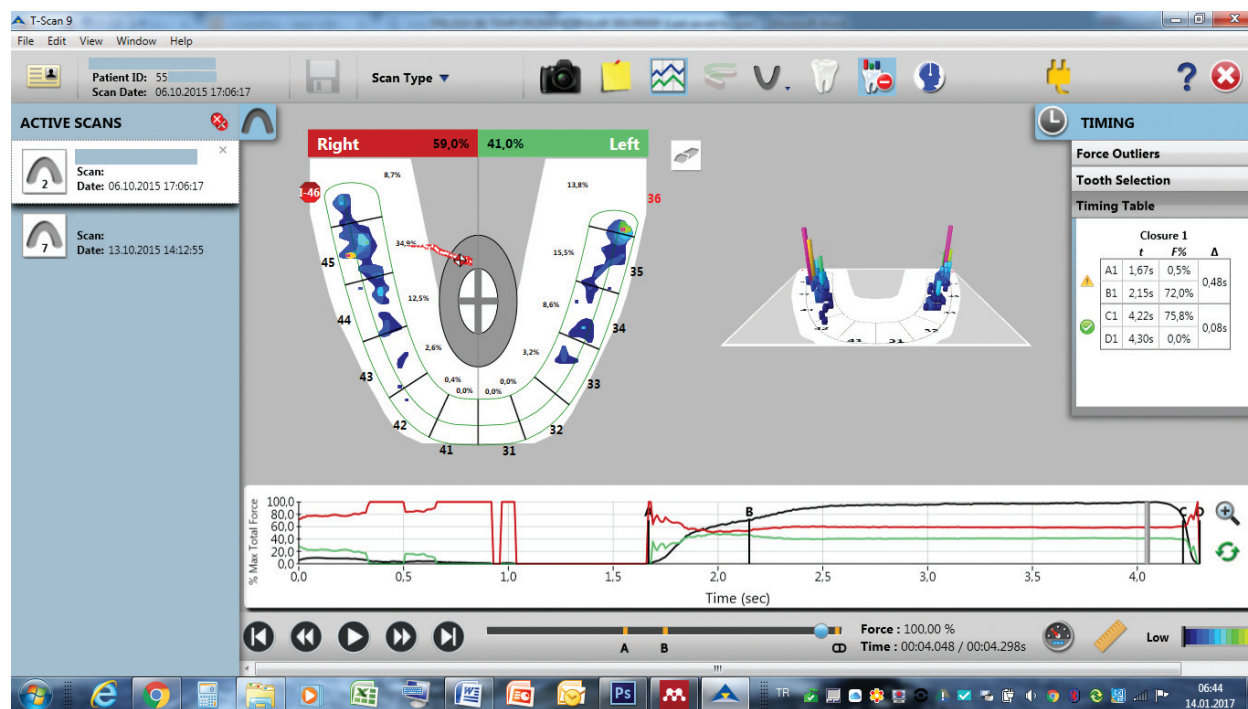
T-Scan 9

File Edit View Window Help

Patient ID: 55
Scan Date: 06.10.2015 17:06:17

Scan Type

ACTIVE SCANS

Scan:
Date: 06.10.2015 17:06:17
2

Scan:
Date: 13.10.2015 14:12:55
7

Right 59,0% 41,0% Left

1-46
8,7%
13,8%
36
34,9%
15,5%
45
35
12,5%
8,6%
44
34
2,6%
3,2%
43
33
0,4%
0,0%
0,0%
0,0%
42
32
41
31

TIMING

Force Outliers
Tooth Selection
Timing Table

Closure 1

| | | $t$ | $F\%$ | $\Delta$ |
|---|---|---|---|---|
| ⚠ | A1 | 1,67s | 0,5% | 0,48s |
| | B1 | 2,15s | 72,0% | |
| ✔ | C1 | 4,22s | 75,8% | 0,08s |
| | D1 | 4,30s | 0,0% | |

% Max Total Force
100,0
80,0
60,0
40,0
20,0
0,0
0,0 0,5 1,0 1,5 2,0 2,5 3,0 3,5 4,0
A B C D
Time (sec)

A B

Force : 100,00 %
Time : 00:04.048 / 00:04.298s

Low

TR
06:44
14.01.2017